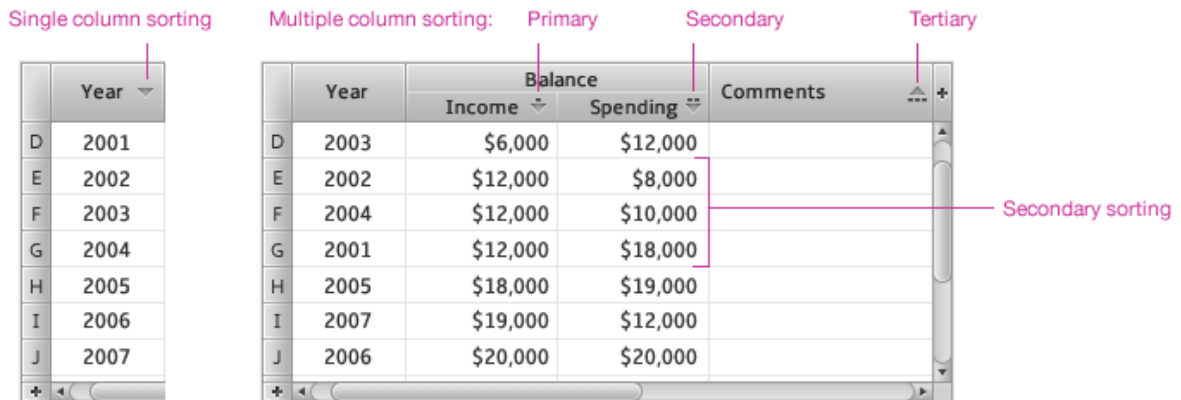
Single column sorting

| | Year |
|---|---|
| D | 2001 |
| E | 2002 |
| F | 2003 |
| G | 2004 |
| H | 2005 |
| I | 2006 |
| J | 2007 |

Multiple column sorting: Primary Secondary Tertiary

| | Year | Balance Income | Balance Spending | Comments |
|---|---|---|---|---|
| D | 2003 | $6,000 | $12,000 | |
| E | 2002 | $12,000 | $8,000 | |
| F | 2004 | $12,000 | $10,000 | |
| G | 2001 | $12,000 | $18,000 | |
| H | 2005 | $18,000 | $19,000 | |
| I | 2007 | $19,000 | $12,000 | |
| J | 2006 | $20,000 | $20,000 | |

Secondary sorting